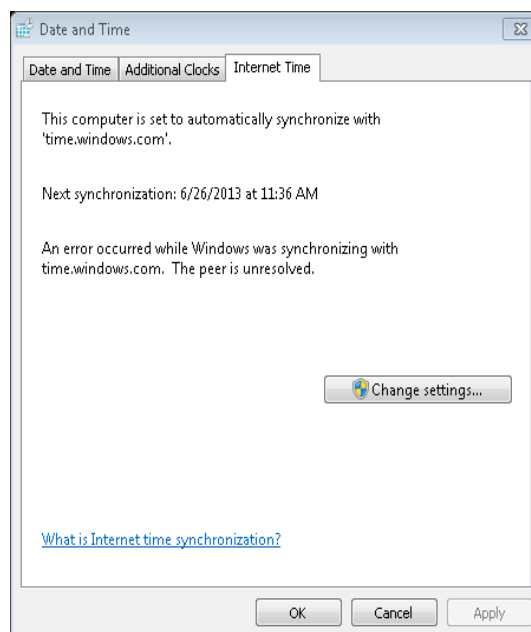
Date and Time

Date and Time | Additional Clocks | Internet Time

This computer is set to automatically synchronize with 'time.windows.com'.

Next synchronization: 6/26/2013 at 11:36 AM

An error occurred while Windows was synchronizing with time.windows.com. The peer is unresolved.

Change settings...

What is Internet time synchronization?

OK Cancel Apply